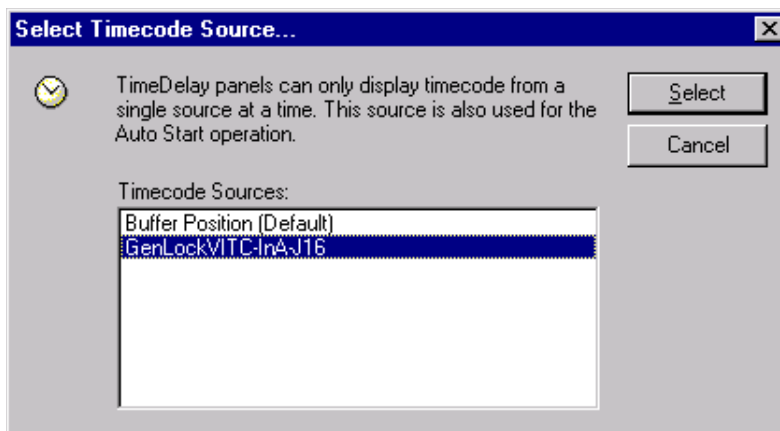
Select Timecode Source...

TimeDelay panels can only display timecode from a single source at a time. This source is also used for the Auto Start operation.

Select

Cancel

Timecode Sources:

Buffer Position (Default)
GenLockVITC-InAJ16